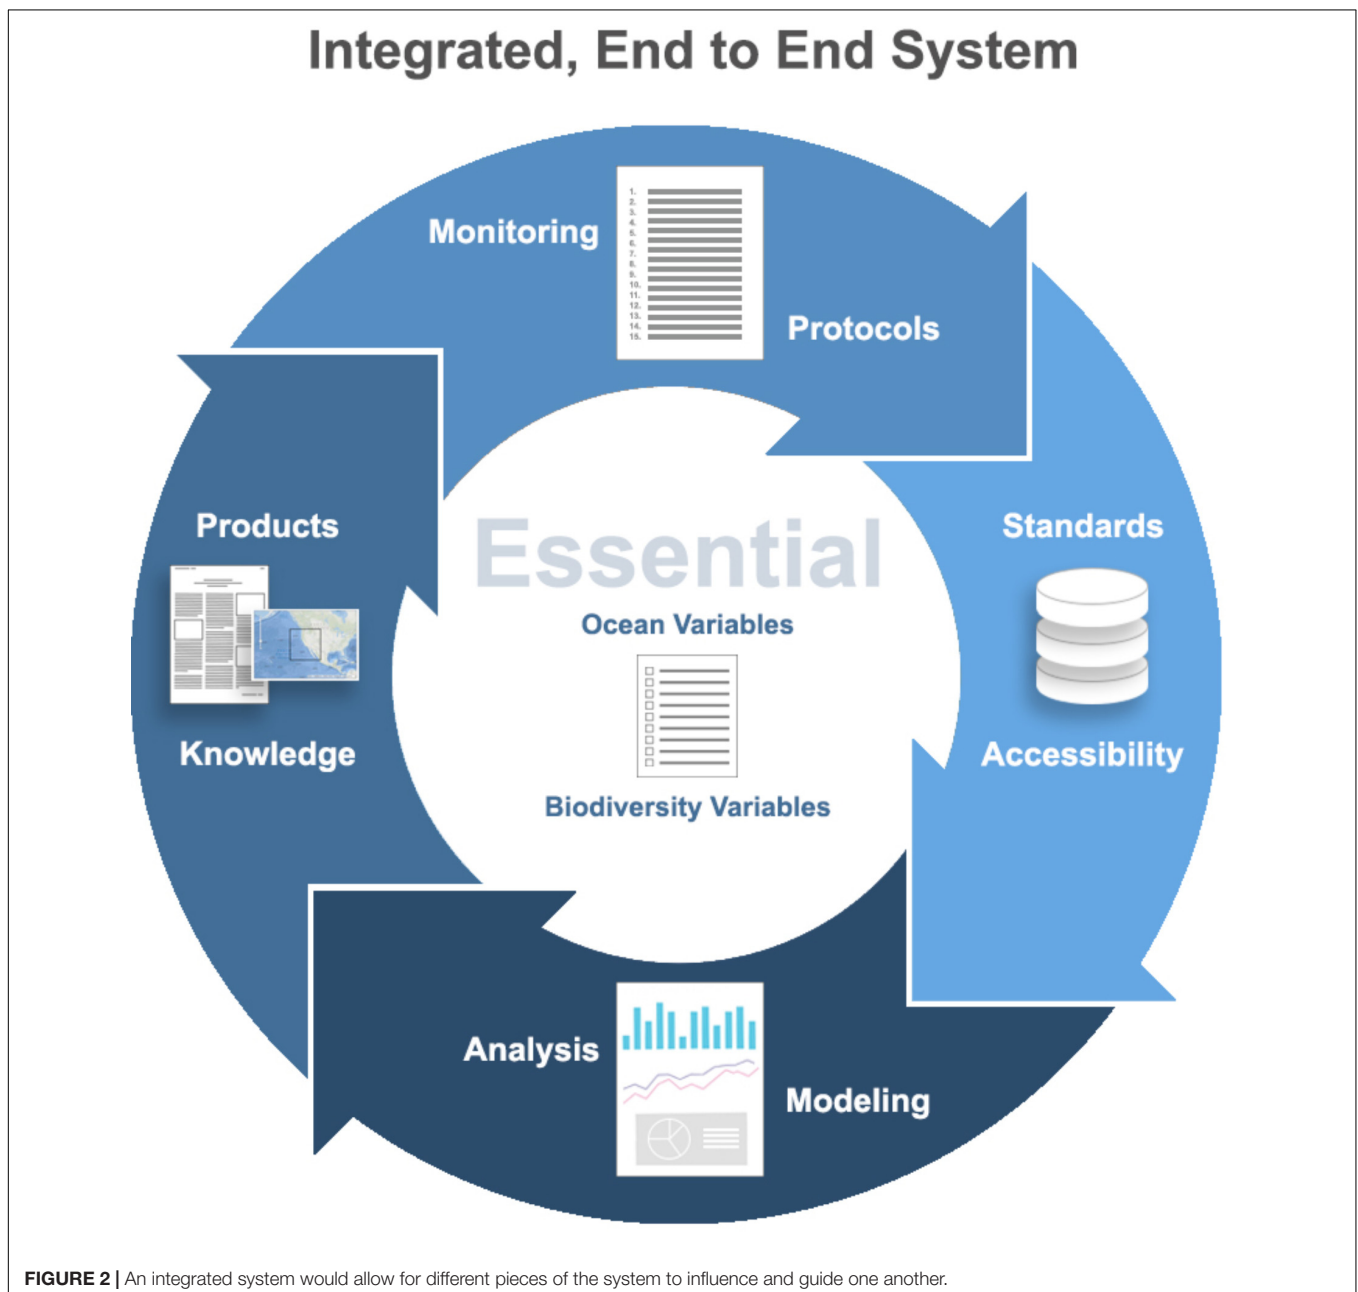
Integrated, End to End System

Monitoring

1.
2.
3.
4.
5.
6.
7.
8.
9.
10.
11.
12.
13.
14.
15.

Protocols

Standards

Accessibility

Modeling

Analysis

Knowledge

Products

Essential

Ocean Variables

Biodiversity Variables

FIGURE 2 | An integrated system would allow for different pieces of the system to influence and guide one another.